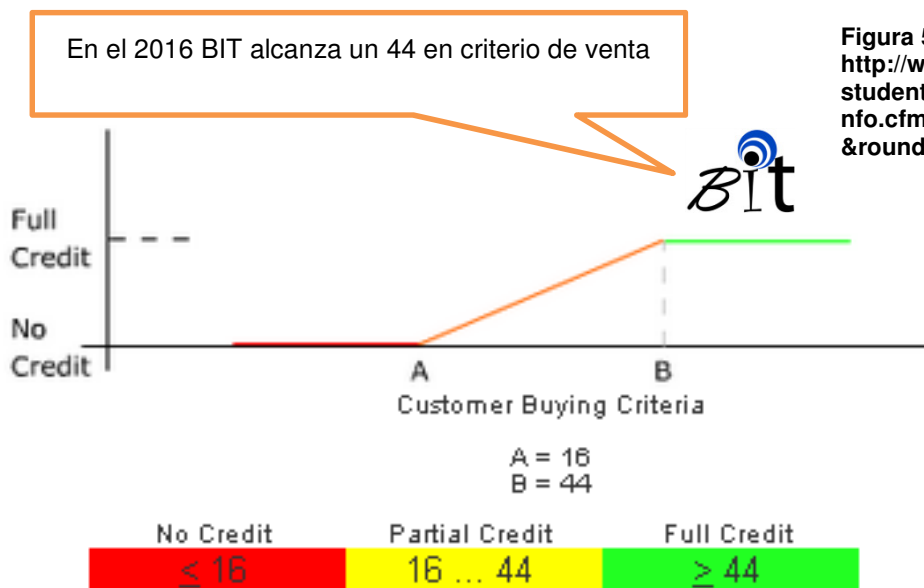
En el 2016 BIT alcanza un 44 en criterio de venta

Figura 5
http://w
student
nfo.cfm
&round

BIT

Full Credit

No Credit

A

B

Customer Buying Criteria

A = 16
B = 44

| No Credit | Partial Credit | Full Credit |
|---|---|---|
| $\leq 16$ | 16 ... 44 | $\geq 44$ |